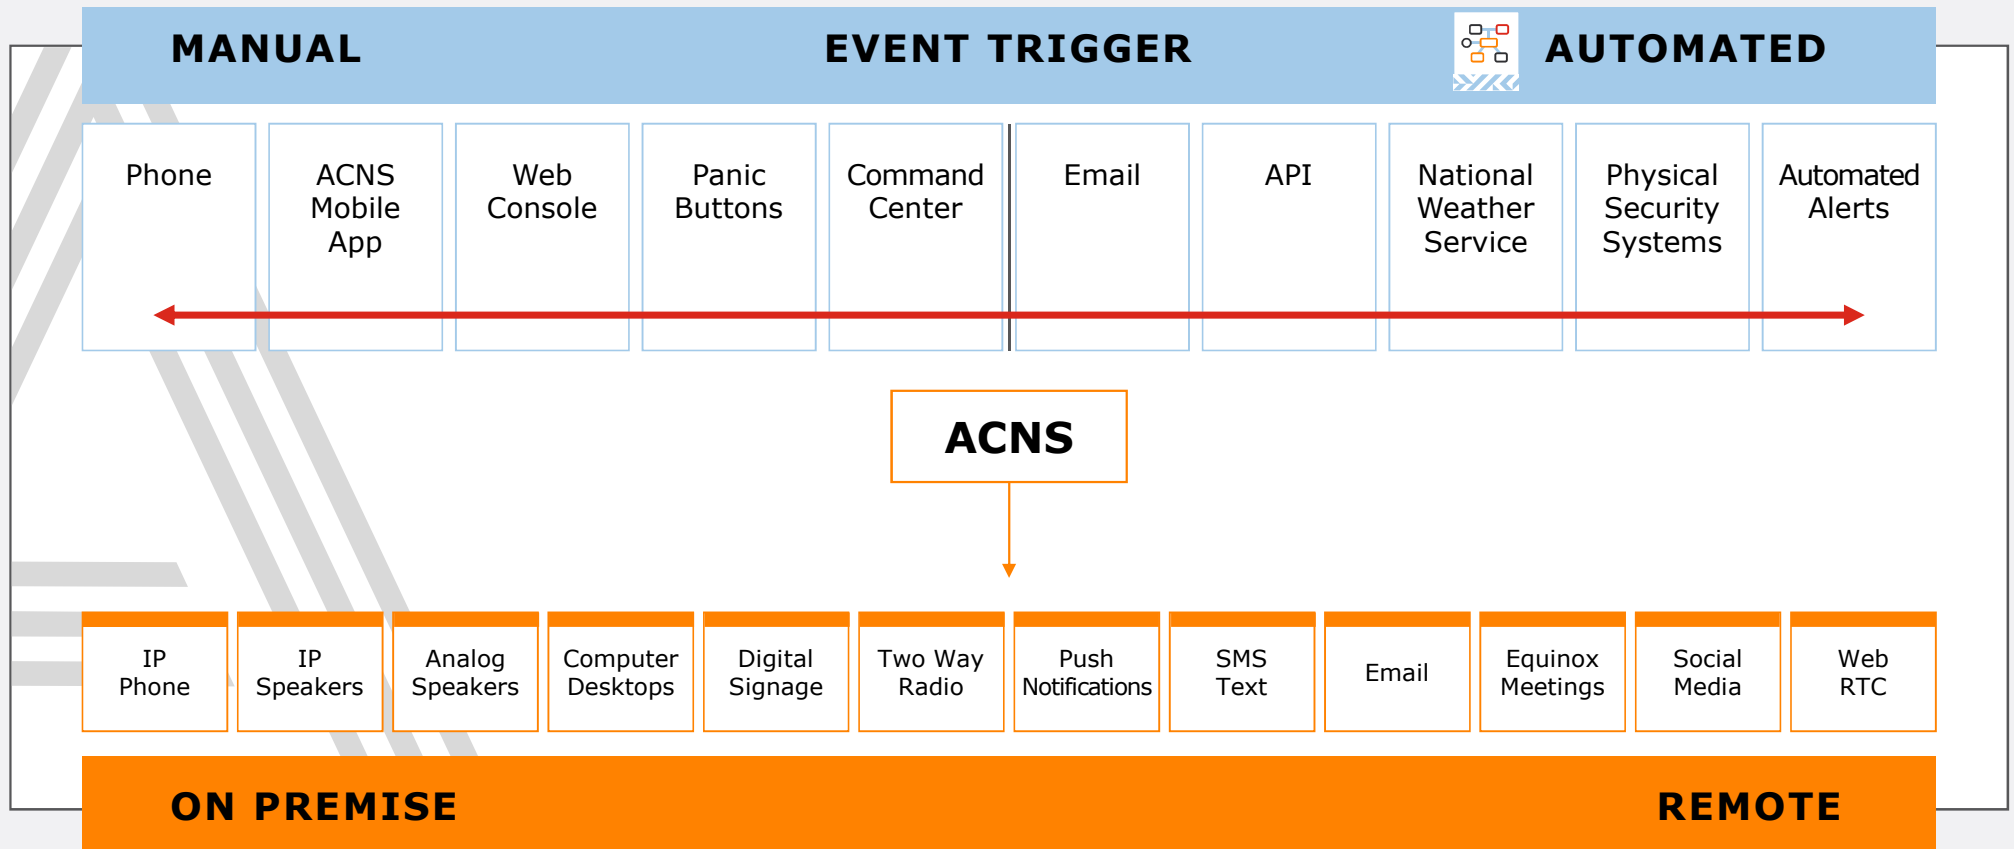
MANUAL

EVENT TRIGGER

AUTOMATED

Phone

ACNS Mobile App

Web Console

Panic Buttons

Command Center

Email

API

National Weather Service

Physical Security Systems

Automated Alerts

ACNS

IP Phone

IP Speakers

Analog Speakers

Computer Desktops

Digital Signage

Two Way Radio

Push Notifications

SMS Text

Email

Equinox Meetings

Social Media

Web RTC

ON PREMISE

REMOTE